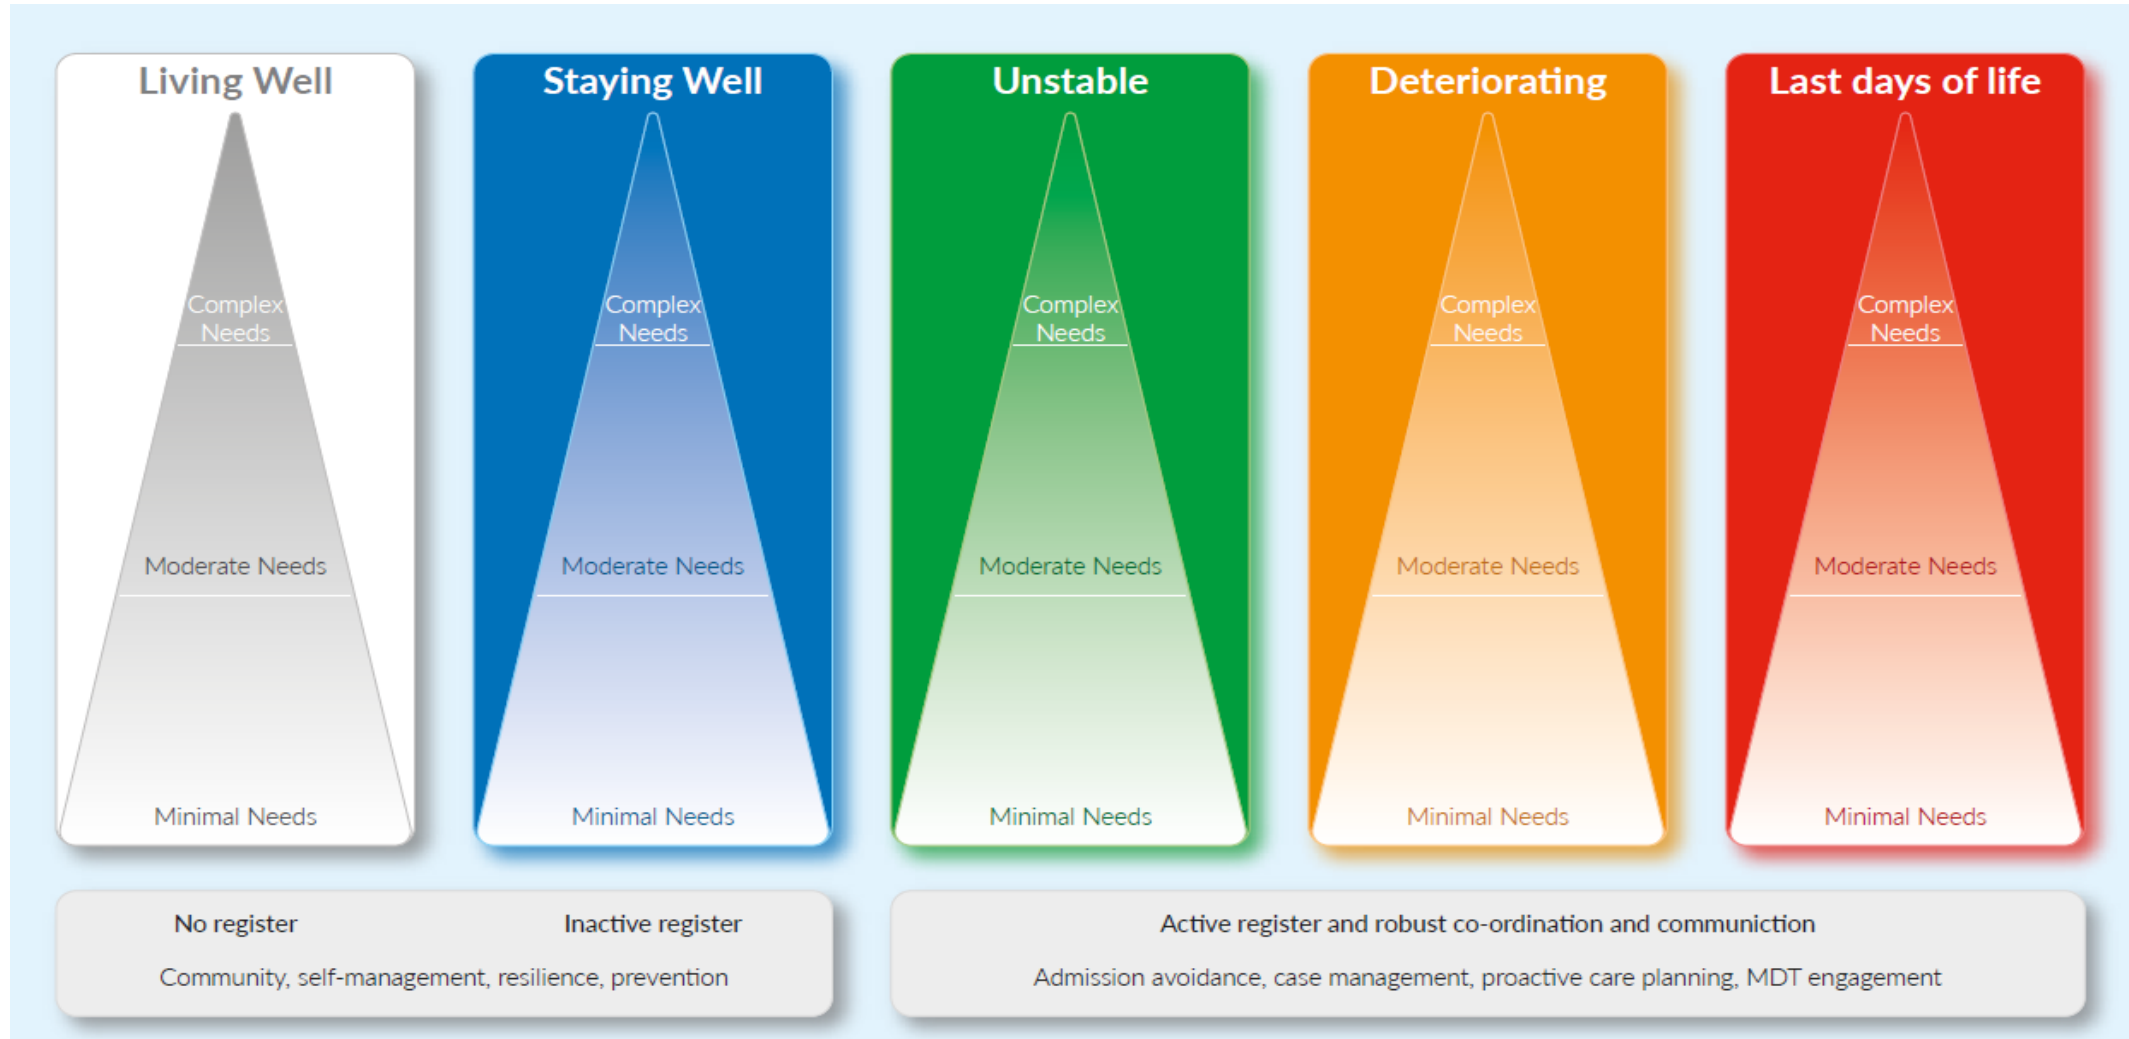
Living Well

Complex Needs

Moderate Needs

Minimal Needs

Staying Well

Complex Needs

Moderate Needs

Minimal Needs

Unstable

Complex Needs

Moderate Needs

Minimal Needs

Deteriorating

Complex Needs

Moderate Needs

Minimal Needs

Last days of life

Complex Needs

Moderate Needs

Minimal Needs

No register

Inactive register

Community, self-management, resilience, prevention

Active register and robust co-ordination and communiction

Admission avoidance, case management, proactive care planning, MDT engagement